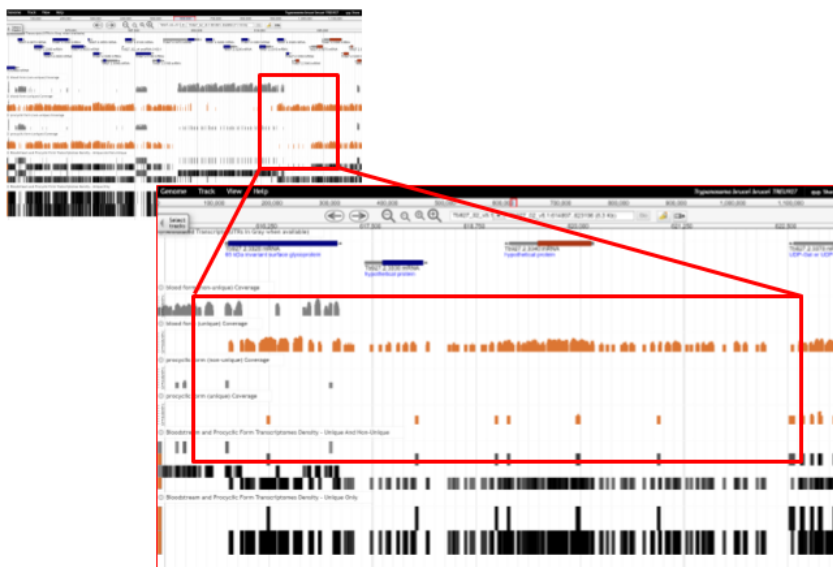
Genome Track View Help
Trypanosoma brucei brucei TREU927
100,000 200,000 300,000 400,000 500,000 600,000 700,000 800,000 900,000 1,000,000 1,100,000
Select tracks
Transcripts (UTRs in Gray when available)
Tb927.2.3020 mRNA
85 kDa invariant surface glycoprotein
Tb927.2.3030 mRNA
hypothetical protein
Tb927.2.3040 mRNA
hypothetical protein
UDP-Gal or UDP
bloodform (non-unique) Coverage
bloodform (unique) Coverage
procyclic form (non-unique) Coverage
procyclic form (unique) Coverage
Bloodstream and Procyclic Form Transcriptomes Density - Unique And Non-Unique
Bloodstream and Procyclic Form Transcriptomes Density - Unique Only